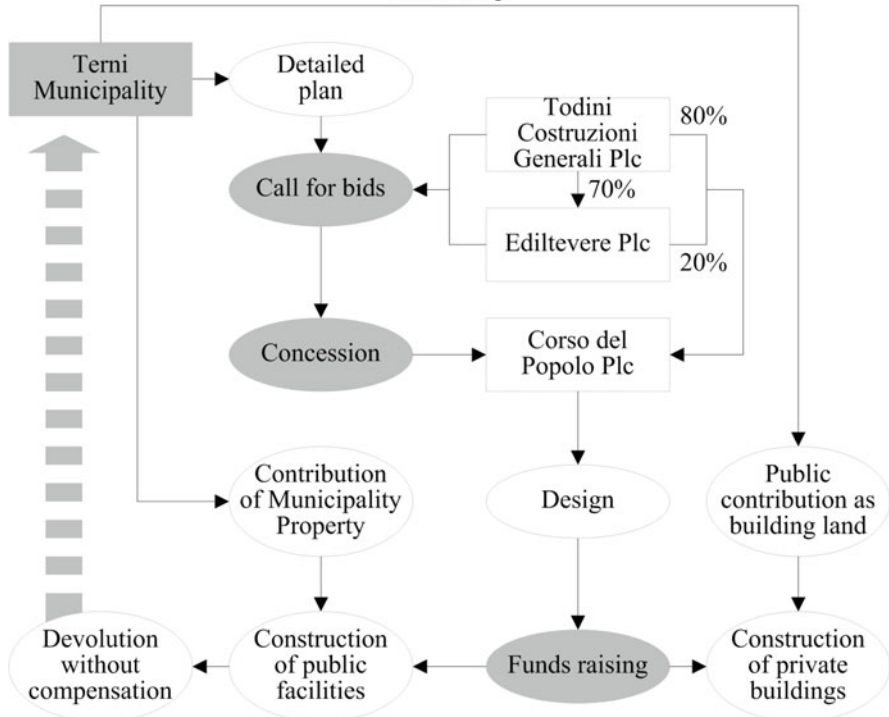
Terni Municipality

Detailed plan

Todini Costruzioni Generali Plc

80%

Call for bids

70%

Ediltevere Plc

20%

Concession

Corso del Popolo Plc

Contribution of Municipality Property

Design

Public contribution as building land

Devolution without compensation

Construction of public facilities

Funds raising

Construction of private buildings